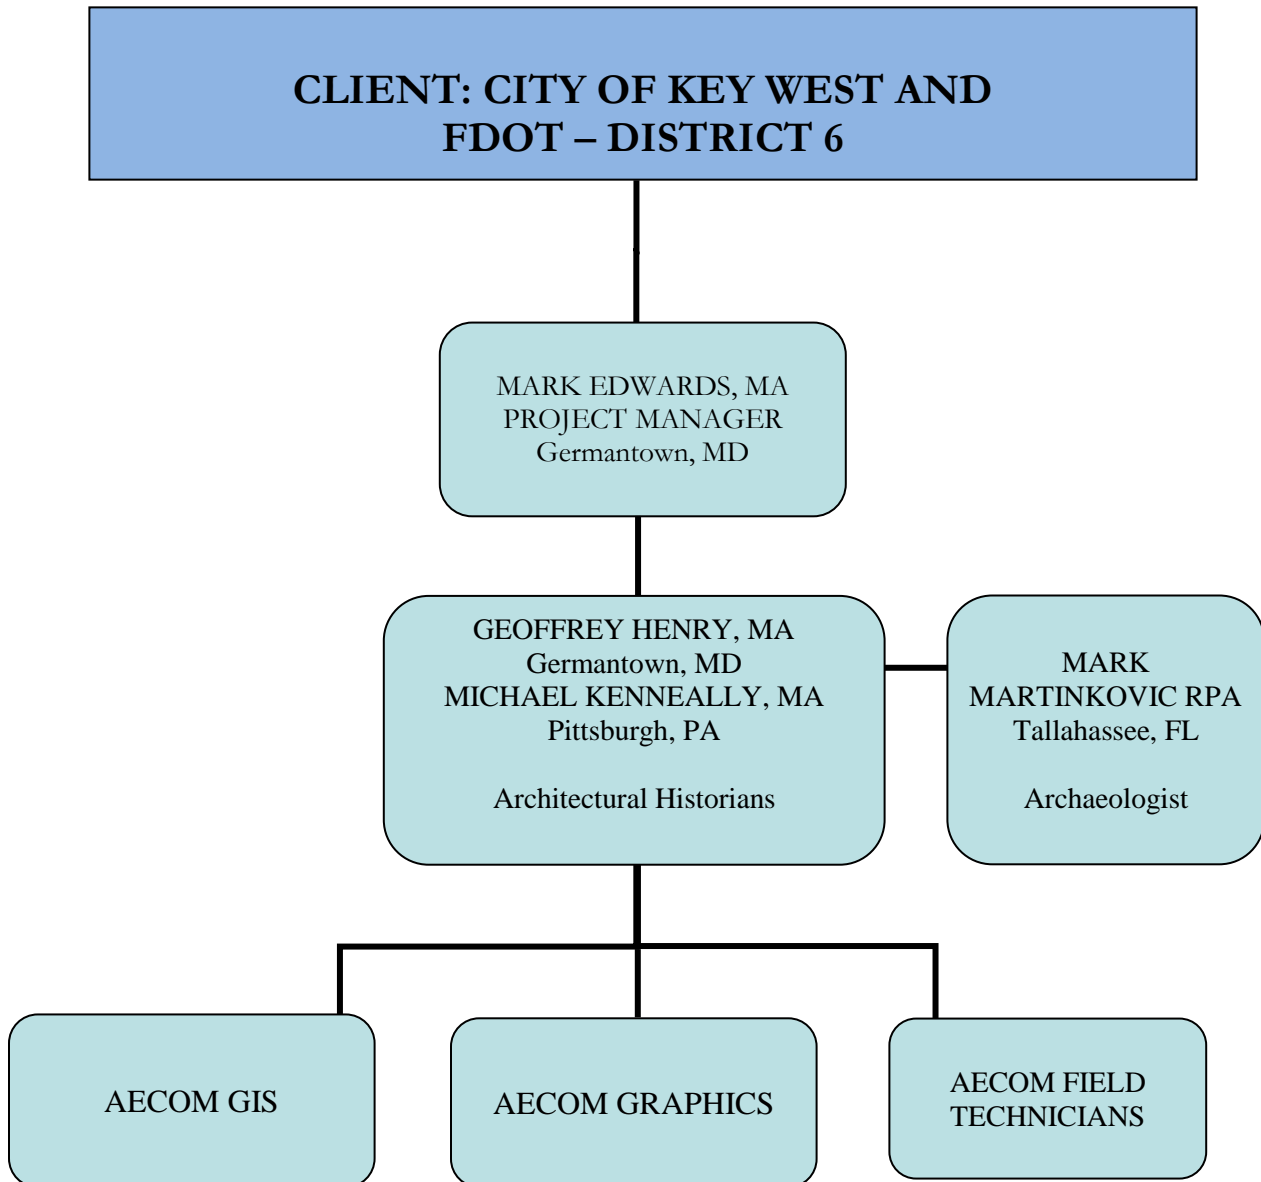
CLIENT: CITY OF KEY WEST AND
FDOT – DISTRICT 6

MARK EDWARDS, MA
PROJECT MANAGER
Germantown, MD

GEOFFREY HENRY, MA
Germantown, MD
MICHAEL KENNEALLY, MA
Pittsburgh, PA

Architectural Historians

MARK
MARTINKOVIC RPA
Tallahassee, FL

Archaeologist

AECOM GIS

AECOM GRAPHICS

AECOM FIELD
TECHNICIANS